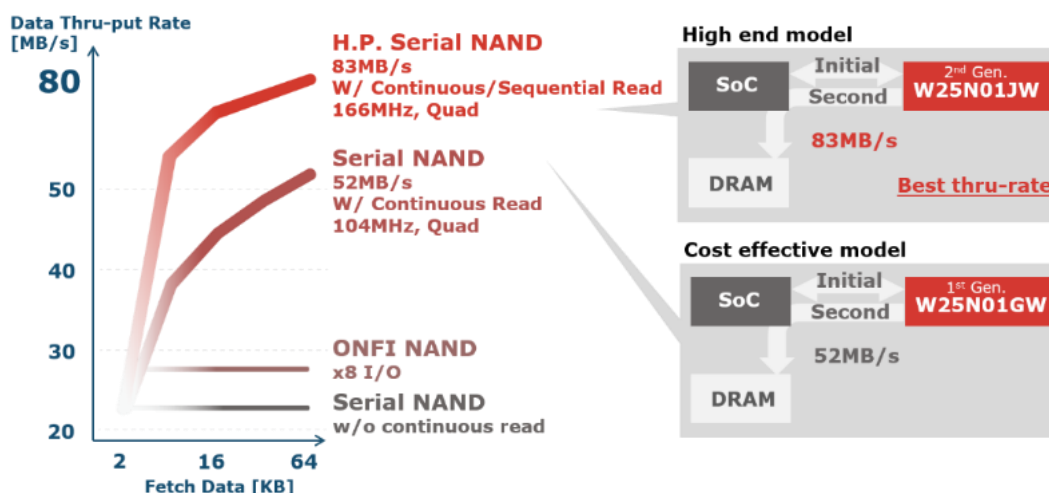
Data Thru-put Rate
[MB/s]

80

50

40

30

20

2 16 64
Fetch Data [KB]

H.P. Serial NAND
83MB/s
W/ Continuous/Sequential Read
166MHz, Quad

Serial NAND
52MB/s
W/ Continuous Read
104MHz, Quad

ONFI NAND
x8 I/O

Serial NAND
w/o continuous read

High end model

SoC

Initial
Second

2nd Gen.
W25N01JW

83MB/s

DRAM

Best thru-rate

Cost effective model

SoC

Initial
Second

1st Gen.
W25N01GW

52MB/s

DRAM